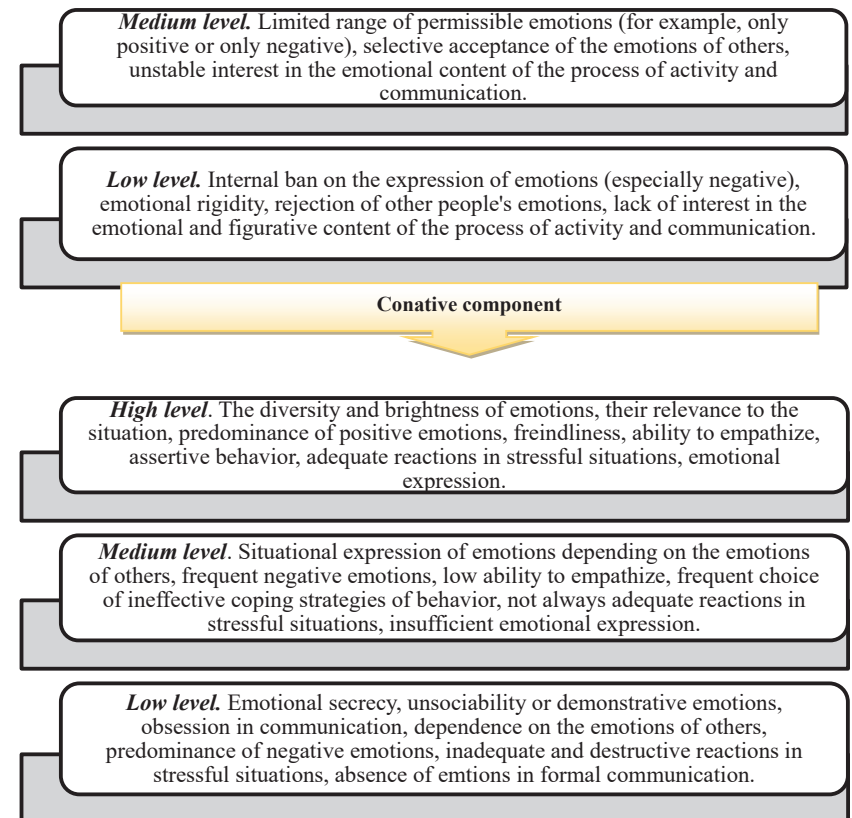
*Medium level.* Limited range of permissible emotions (for example, only positive or only negative), selective acceptance of the emotions of others, unstable interest in the emotional content of the process of activity and communication.

*Low level.* Internal ban on the expression of emotions (especially negative), emotional rigidity, rejection of other people's emotions, lack of interest in the emotional and figurative content of the process of activity and communication.

**Conative component**

*High level*. The diversity and brightness of emotions, their relevance to the situation, predominance of positive emotions, freindliness, ability to empathize, assertive behavior, adequate reactions in stressful situations, emotional expression.

*Medium level*. Situational expression of emotions depending on the emotions of others, frequent negative emotions, low ability to empathize, frequent choice of ineffective coping strategies of behavior, not always adequate reactions in stressful situations, insufficient emotional expression.

*Low level.* Emotional secrecy, unsociability or demonstrative emotions, obsession in communication, dependence on the emotions of others, predominance of negative emotions, inadequate and destructive reactions in stressful situations, absence of emtions in formal communication.